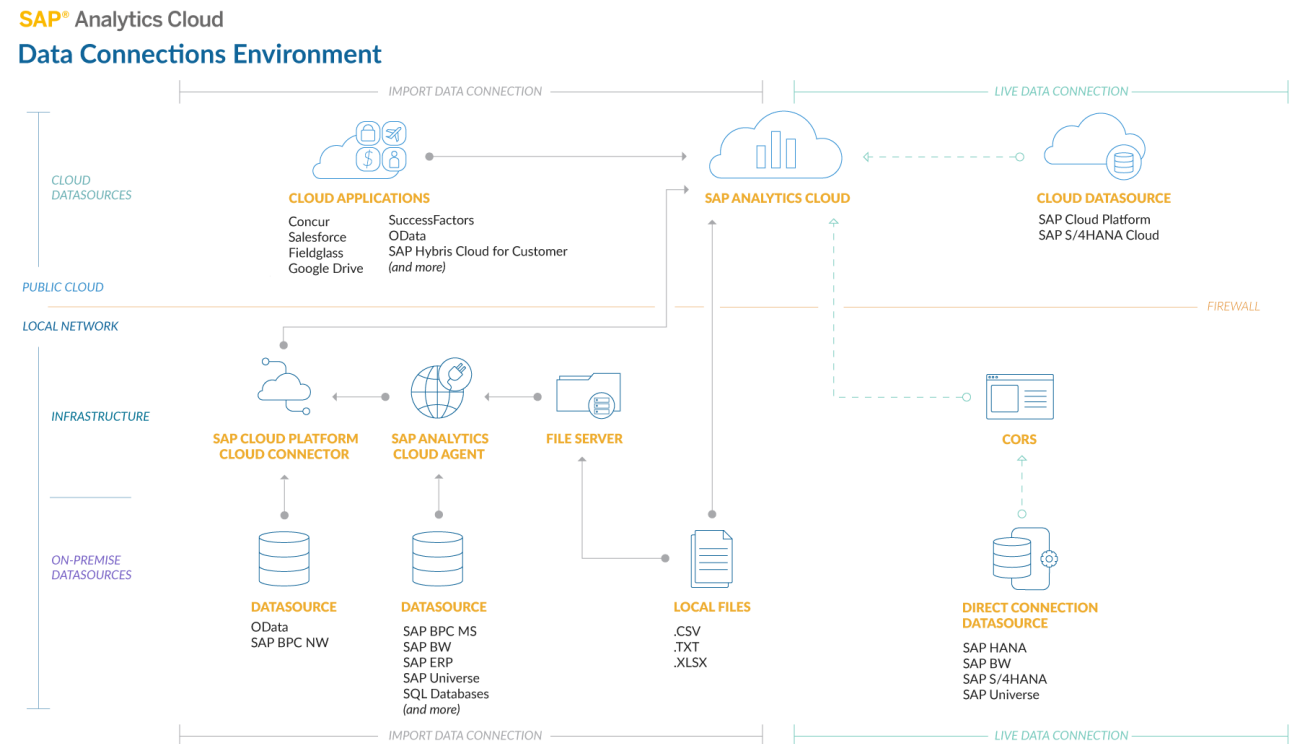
SAP® Analytics Cloud
Data Connections Environment

IMPORT DATA CONNECTION

LIVE DATA CONNECTION

CLOUD DATASOURCES

CLOUD APPLICATIONS
Concur
Salesforce
Fieldglass
Google Drive
SuccessFactors
OData
SAP Hybris Cloud for Customer
(and more)

SAP ANALYTICS CLOUD

CLOUD DATASOURCE
SAP Cloud Platform
SAP S/4HANA Cloud

PUBLIC CLOUD

FIREWALL

LOCAL NETWORK

INFRASTRUCTURE

SAP CLOUD PLATFORM CLOUD CONNECTOR

SAP ANALYTICS CLOUD AGENT

FILE SERVER

CORS

ON-PREMISE DATASOURCES

DATASOURCE
OData
SAP BPC NW

DATASOURCE
SAP BPC MS
SAP BW
SAP ERP
SAP Universe
SQL Databases
(and more)

LOCAL FILES
.CSV
.TXT
.XLSX

DIRECT CONNECTION DATASOURCE
SAP HANA
SAP BW
SAP S/4HANA
SAP Universe

IMPORT DATA CONNECTION

LIVE DATA CONNECTION